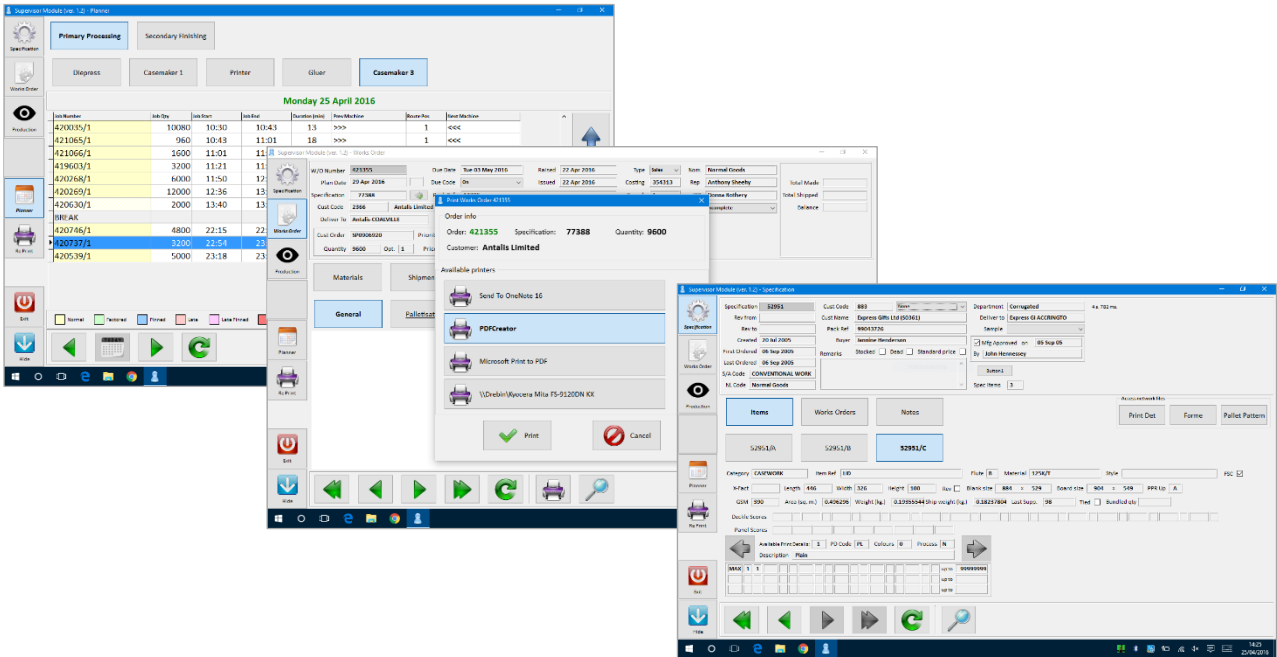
Supervisor Module (ver. 1.2) - Planner

Specification
Works Order
Production
Planner
Re-Print
Exit
Hide

Primary Processing
Secondary Finishing

Diepress
Casemaker 1
Printer
Gluer
Casemaker 3

Monday 25 April 2016

| Job Number | Job Qty | Job Start | Job End | Duration (min) | Prev Machine | Route Pos | Next Machine |
|---|---|---|---|---|---|---|---|
| 420035/1 | 10080 | 10:30 | 10:43 | 13 | >>> | 1 | <<< |
| 421065/1 | 960 | 10:43 | 11:01 | 18 | >>> | 1 | <<< |
| 421066/1 | 1600 | 11:01 | 11 | | | | |
| 419603/1 | 3200 | 11:21 | 11 | | | | |
| 420768/1 | 6000 | 11:50 | 12 | | | | |
| 420269/1 | 12000 | 12:36 | 13 | | | | |
| 420630/1 | 2000 | 13:40 | 13 | | | | |
| BREAK | | | | | | | |
| 420746/1 | 4800 | 22:15 | 22 | | | | |
| 420737/1 | 3200 | 22:54 | 23 | | | | |
| 420539/1 | 5000 | 23:18 | 23 | | | | |

Normal  Factored  Filmed  Late  Late Filmed

Supervisor Module (ver. 1.2) - Works Order

W/O Number 421355
Plan Date 29 Apr 2016
Specification 77388
Cust Code 2366 Antalis Limited
Deliver To Antalis COALVILLE
Cust Order SP0936920
Quantity 9600 Out. 1
Due Date Tue 03 May 2016
Due Code On
Raised 22 Apr 2016
Issued 22 Apr 2016
Type Sales
Costing 354313
Rep Anthony Sheehy
Donna Rothery
Incomplete
Total Made
Total Shipped
Balance

Materials
Shipments
General
Palletisation

Print Works Order 421355
Order info
Order: 421355 Specification: 77388 Quantity: 9600
Customer: Antalis Limited
Available printers
Send To OneNote 16
PDFCreator
Microsoft Print to PDF
\\Drebin\Kyocera Mita FS-9120DN KX
Print
Cancel

Supervisor Module (ver. 1.2) - Specification

Specification 52951
Rev from
Rev to
Created 20 Jul 2005
First Ordered 06 Sep 2005
Last Ordered 06 Sep 2005
S/A Code CONVENTIONAL WORK
N. Code Normal Goods
Cust Code 883
Cust Name Express Gifts Ltd (50361)
Pack Ref 99043726
Buyer Jannine Henderson
Remarks
Stocked Dead Standard price
Department Corrugated
Deliver to Express GI ACCRINGTO
Sample
Mfg Approved on 05 Sep 05
By John Hennessey
Spec Items 3

Items
Works Orders
Notes
Print Det
Forme
Pallet Pattern

52951/A
52951/B
52951/C

Category CASEWORK
Item Ref LID
Flute B
Material 125K/T
Style
FSC
X-Fact Length 446 Width 326 Height 100
Blank size 884 x 529
Board size 904 x 549
PPR Up A
GSM 590 Area (sq. m.) 0.406296 Weight (kg.) 0.23955544 Ship weight (kg.) 0.28257804 Last Supp. 98
Tied Bundled qty
Decile Scores
Panel Scores
Available Print Details 1 PD Code PL Colours 0 Process N
Description Plain
MAX 1 1
up to 99999999
up to
up to

14:23
25/04/2016